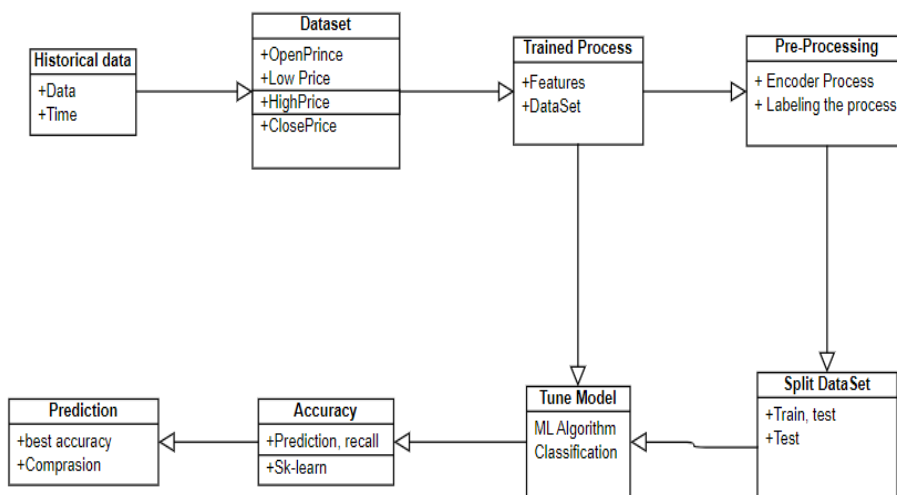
Historical data
+Data
+Time

Dataset
+OpenPrince
+Low Price
+HighPrice
+ClosePrice

Trained Process
+Features
+DataSet

Pre-Processing
+ Encoder Process
+ Labeling the process

Split DataSet
+Train, test
+Test

Tune Model
ML Algorithm
Classification

Accuracy
+Prediction, recall
+Sk-learn

Prediction
+best accuracy
+Comprasion